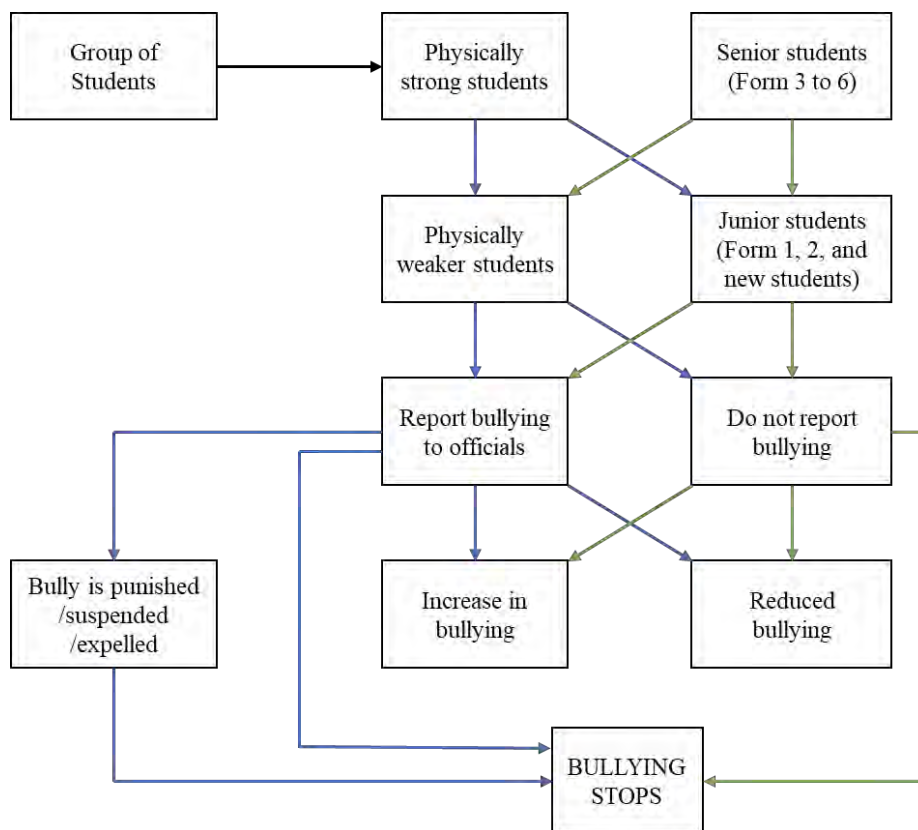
Group of Students

Physically strong students

Senior students (Form 3 to 6)

Physically weaker students

Junior students (Form 1, 2, and new students)

Report bullying to officials

Do not report bullying

Bully is punished /suspended /expelled

Increase in bullying

Reduced bullying

BULLYING STOPS